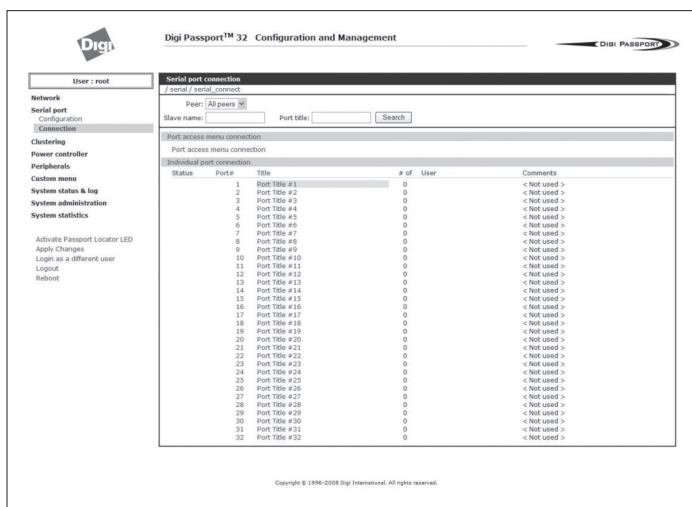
Digi

Digi Passport™ 32 Configuration and Management

DIGI PASSPORT

User : root

Network
Serial port
Configuration
Connection
Clustering
Power controller
Peripherals
Custom menu
System status & log
System administration
System statistics

Activate Passport Locator LED
Apply Changes
Login as a different user
Logout
Reboot

Serial port connection
/ serial / serial_connect

Peer: All peers
Slave name: Port title: Search

Port access menu connection
Port access menu connection
Individual port connection

| Status | Port# | Title | # of | User | Comments |
|---|---|---|---|---|---|
| | 1 | Port Title #1 | 0 | | < Not used > |
| | 2 | Port Title #2 | 0 | | < Not used > |
| | 3 | Port Title #3 | 0 | | < Not used > |
| | 4 | Port Title #4 | 0 | | < Not used > |
| | 5 | Port Title #5 | 0 | | < Not used > |
| | 6 | Port Title #6 | 0 | | < Not used > |
| | 7 | Port Title #7 | 0 | | < Not used > |
| | 8 | Port Title #8 | 0 | | < Not used > |
| | 9 | Port Title #9 | 0 | | < Not used > |
| | 10 | Port Title #10 | 0 | | < Not used > |
| | 11 | Port Title #11 | 0 | | < Not used > |
| | 12 | Port Title #12 | 0 | | < Not used > |
| | 13 | Port Title #13 | 0 | | < Not used > |
| | 14 | Port Title #14 | 0 | | < Not used > |
| | 15 | Port Title #15 | 0 | | < Not used > |
| | 16 | Port Title #16 | 0 | | < Not used > |
| | 17 | Port Title #17 | 0 | | < Not used > |
| | 18 | Port Title #18 | 0 | | < Not used > |
| | 19 | Port Title #19 | 0 | | < Not used > |
| | 20 | Port Title #20 | 0 | | < Not used > |
| | 21 | Port Title #21 | 0 | | < Not used > |
| | 22 | Port Title #22 | 0 | | < Not used > |
| | 23 | Port Title #23 | 0 | | < Not used > |
| | 24 | Port Title #24 | 0 | | < Not used > |
| | 25 | Port Title #25 | 0 | | < Not used > |
| | 26 | Port Title #26 | 0 | | < Not used > |
| | 27 | Port Title #27 | 0 | | < Not used > |
| | 28 | Port Title #28 | 0 | | < Not used > |
| | 29 | Port Title #29 | 0 | | < Not used > |
| | 30 | Port Title #30 | 0 | | < Not used > |
| | 31 | Port Title #31 | 0 | | < Not used > |
| | 32 | Port Title #32 | 0 | | < Not used > |

Copyright © 1996-2008 Digi International. All rights reserved.